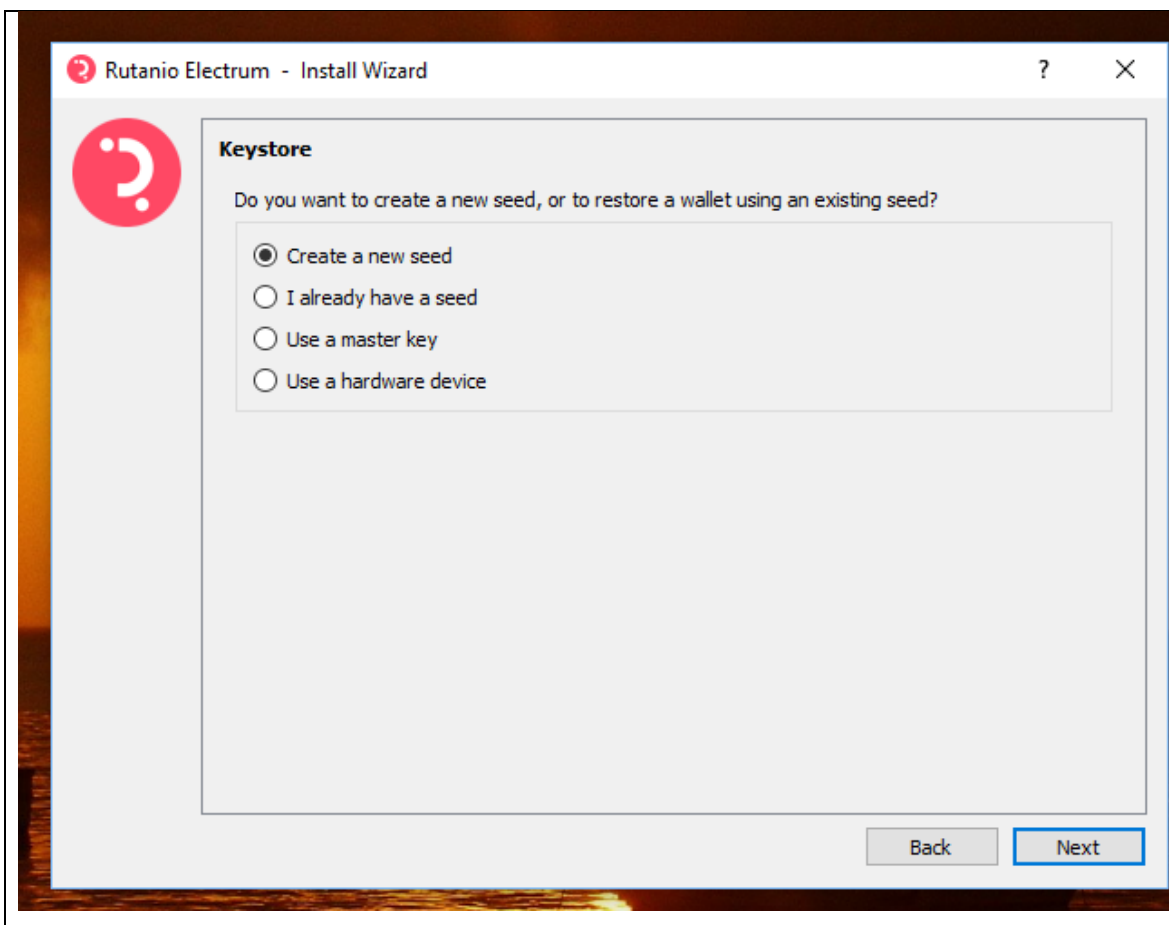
Rutanio Electrum - Install Wizard

?

Keystore

Do you want to create a new seed, or to restore a wallet using an existing seed?

Create a new seed
I already have a seed
Use a master key
Use a hardware device

Back
Next